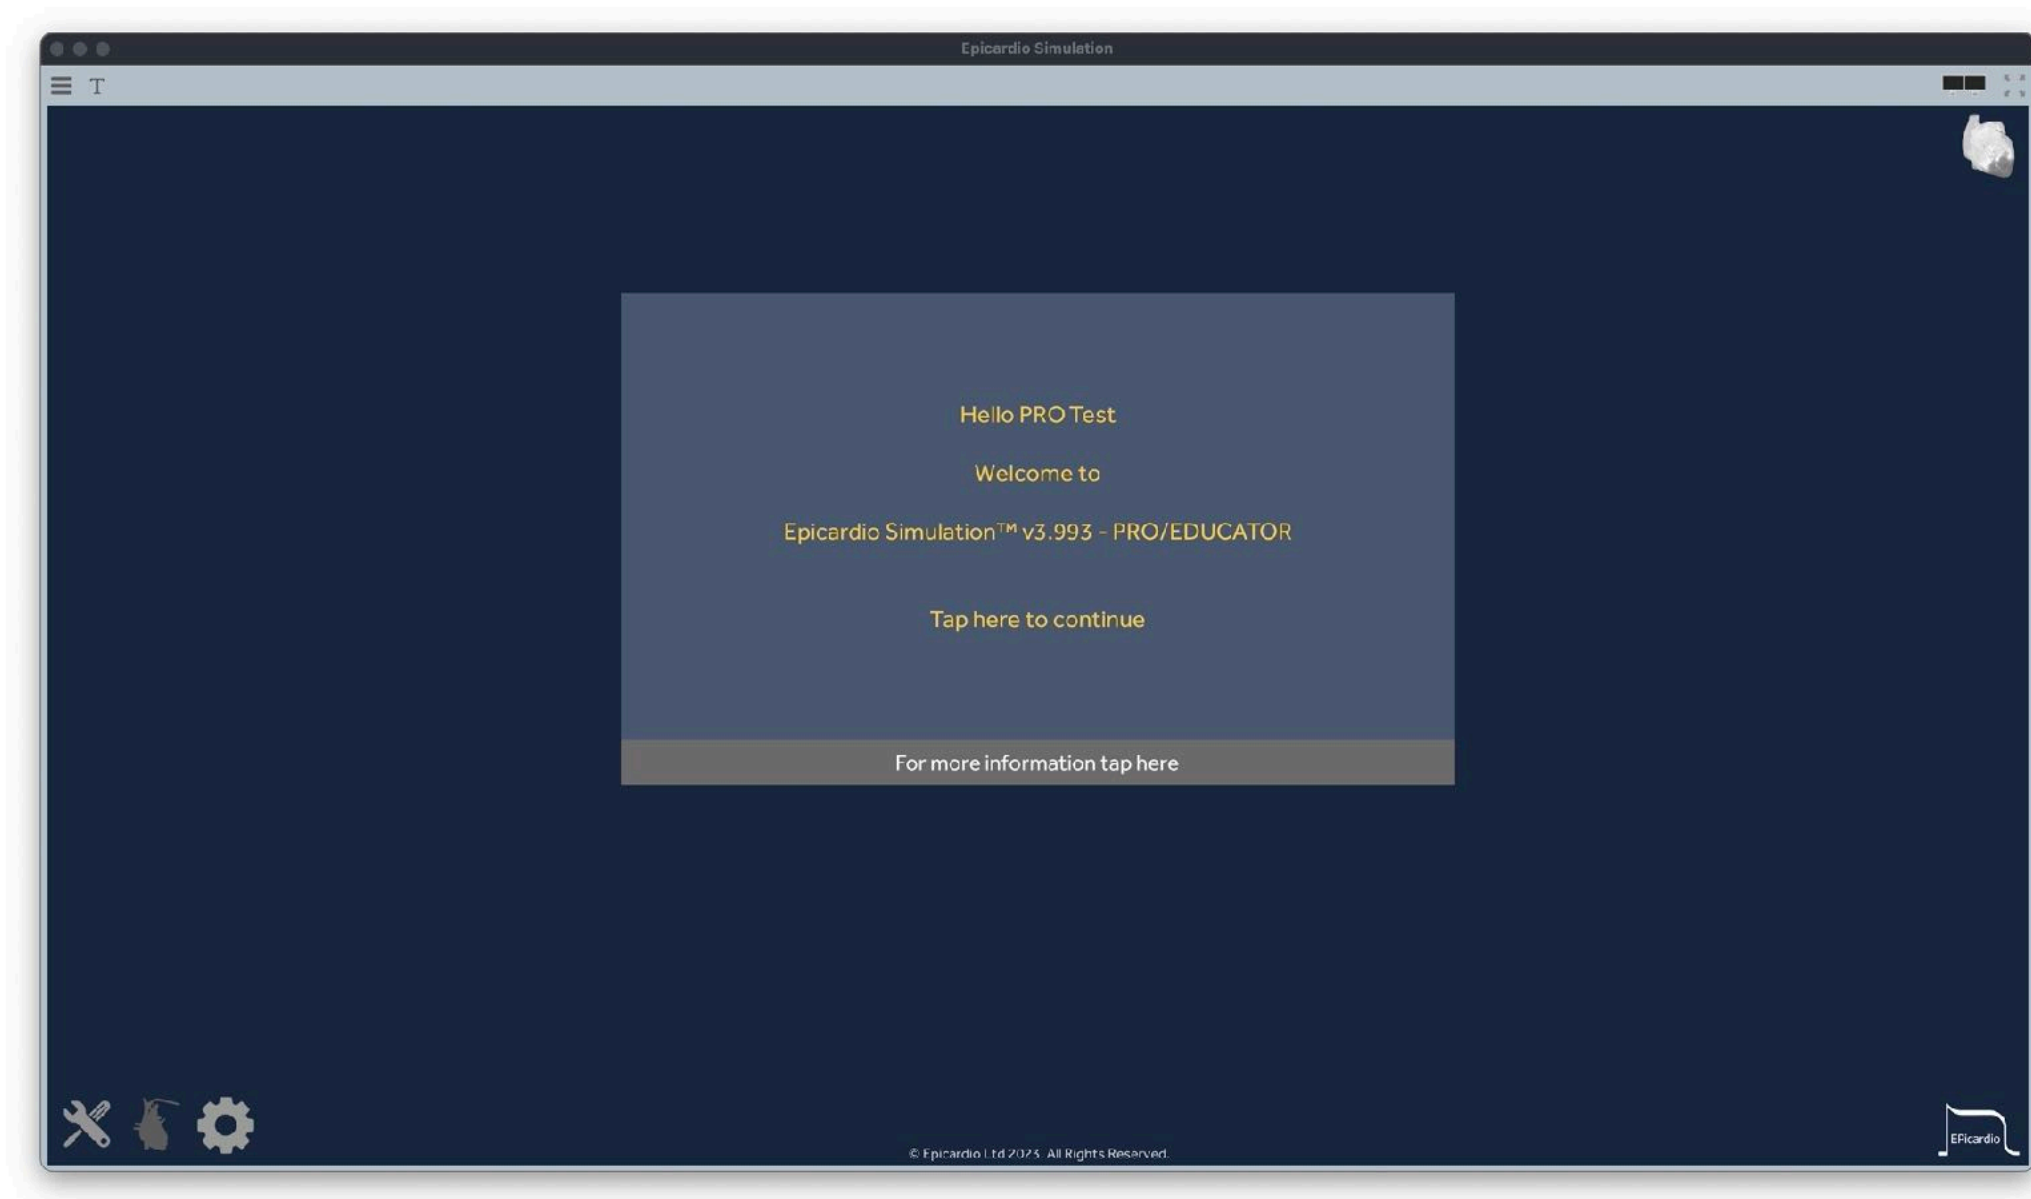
Epicardio Simulation

T

Hello PRO Test

Welcome to

Epicardio Simulation™ v3.993 - PRO/EDUCATOR

Tap here to continue

For more information tap here

© Epicardio Ltd 2023. All Rights Reserved.

EPicardio